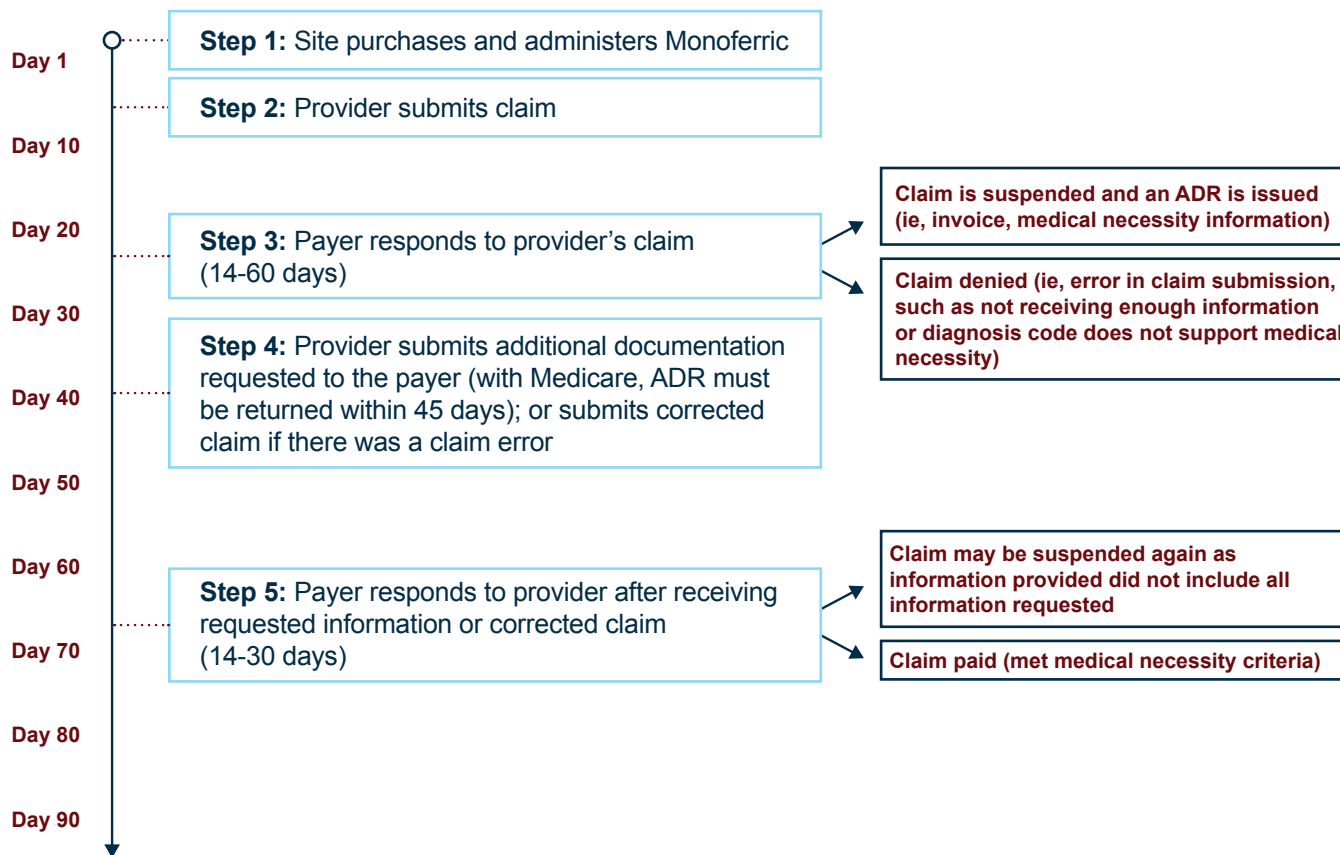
Day 1

Step 1: Site purchases and administers Monoferric

Step 2: Provider submits claim

Day 10

Day 20

Step 3: Payer responds to provider's claim (14-60 days)

Claim is suspended and an ADR is issued (ie, invoice, medical necessity information)

Claim denied (ie, error in claim submission, such as not receiving enough information or diagnosis code does not support medical necessity)

Day 30

Step 4: Provider submits additional documentation requested to the payer (with Medicare, ADR must be returned within 45 days); or submits corrected claim if there was a claim error

Day 40

Day 50

Day 60

Step 5: Payer responds to provider after receiving requested information or corrected claim (14-30 days)

Claim may be suspended again as information provided did not include all information requested

Claim paid (met medical necessity criteria)

Day 70

Day 80

Day 90